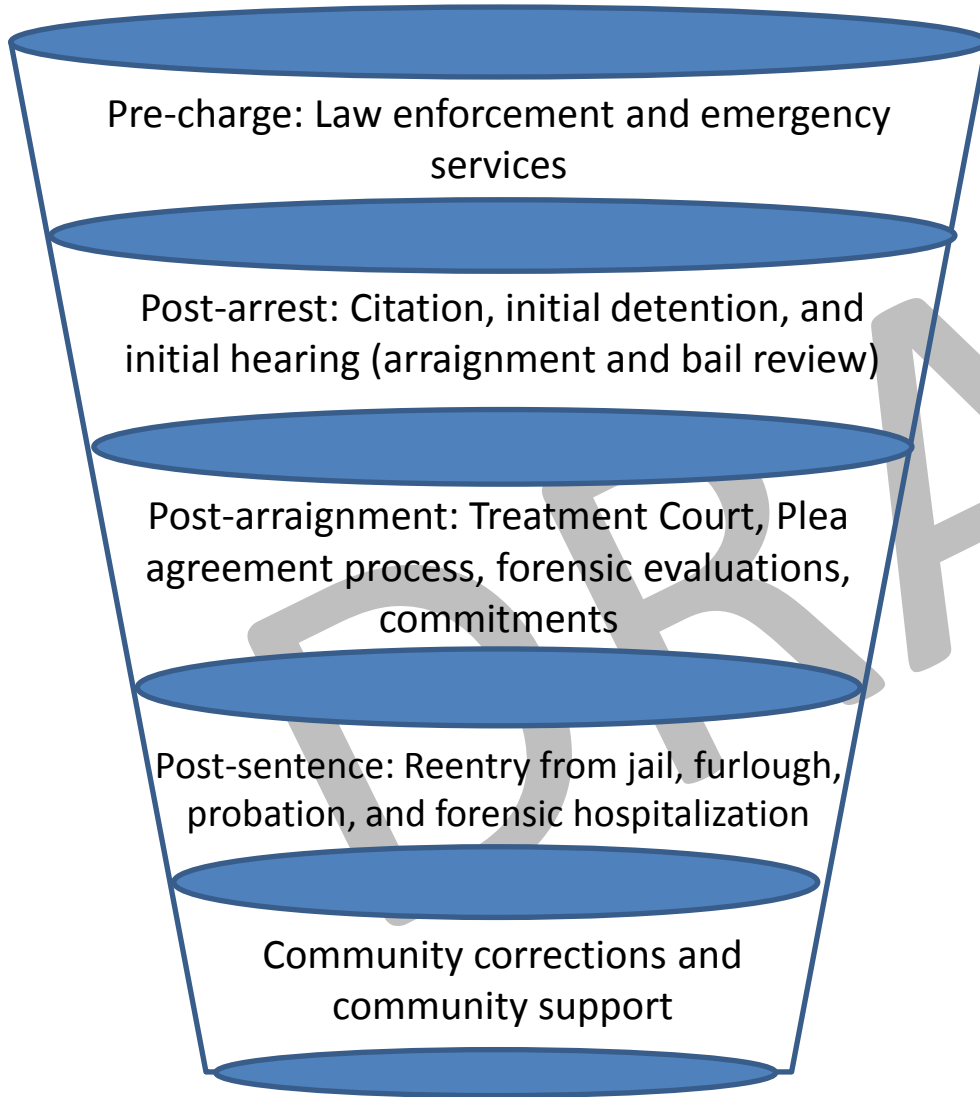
Pre-charge: Law enforcement and emergency services

Post-arrest: Citation, initial detention, and initial hearing (arraignment and bail review)

Post-arraignment: Treatment Court, Plea agreement process, forensic evaluations, commitments

Post-sentence: Reentry from jail, furlough, probation, and forensic hospitalization

Community corrections and community support

DRA